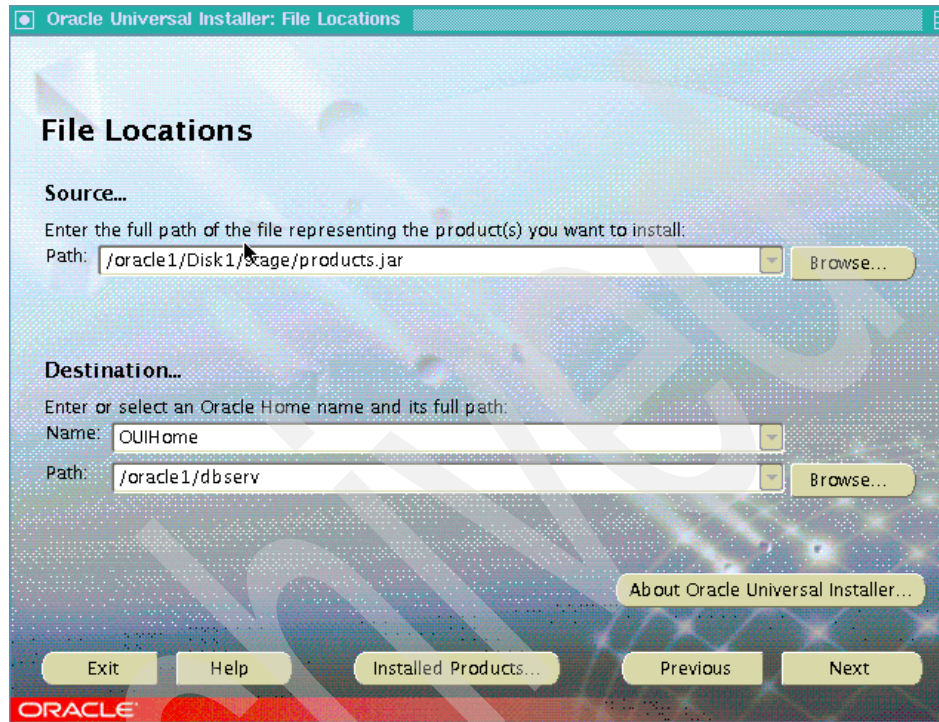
Oracle Universal Installer: File Locations

File Locations

Source...

Enter the full path of the file representing the product(s) you want to install:

Path: /oracle1/Disk1/stage/products.jar

Browse...

Destination...

Enter or select an Oracle Home name and its full path:

Name: OUIHome

Path: /oracle1/dbserv

Browse...

About Oracle Universal Installer...

Exit

Help

Installed Products...

Previous

Next

ORACLE